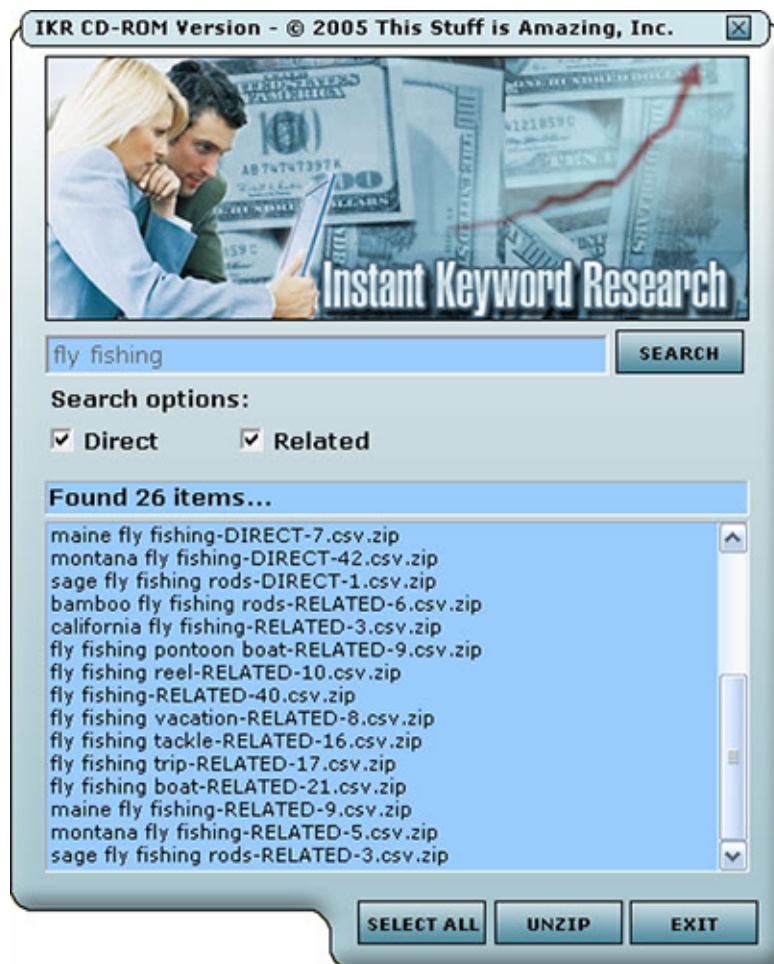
IKR CD-ROM Version - © 2005 This Stuff is Amazing, Inc.

Instant Keyword Research

fly fishing

SEARCH

Search options:

Direct Related

Found 26 items...

maine fly fishing-DIRECT-7.csv.zip
montana fly fishing-DIRECT-42.csv.zip
sage fly fishing rods-DIRECT-1.csv.zip
bamboo fly fishing rods-RELATED-6.csv.zip
california fly fishing-RELATED-3.csv.zip
fly fishing pontoon boat-RELATED-9.csv.zip
fly fishing reel-RELATED-10.csv.zip
fly fishing-RELATED-40.csv.zip
fly fishing vacation-RELATED-8.csv.zip
fly fishing tackle-RELATED-16.csv.zip
fly fishing trip-RELATED-17.csv.zip
fly fishing boat-RELATED-21.csv.zip
maine fly fishing-RELATED-9.csv.zip
montana fly fishing-RELATED-5.csv.zip
sage fly fishing rods-RELATED-3.csv.zip

SELECT ALL UNZIP EXIT